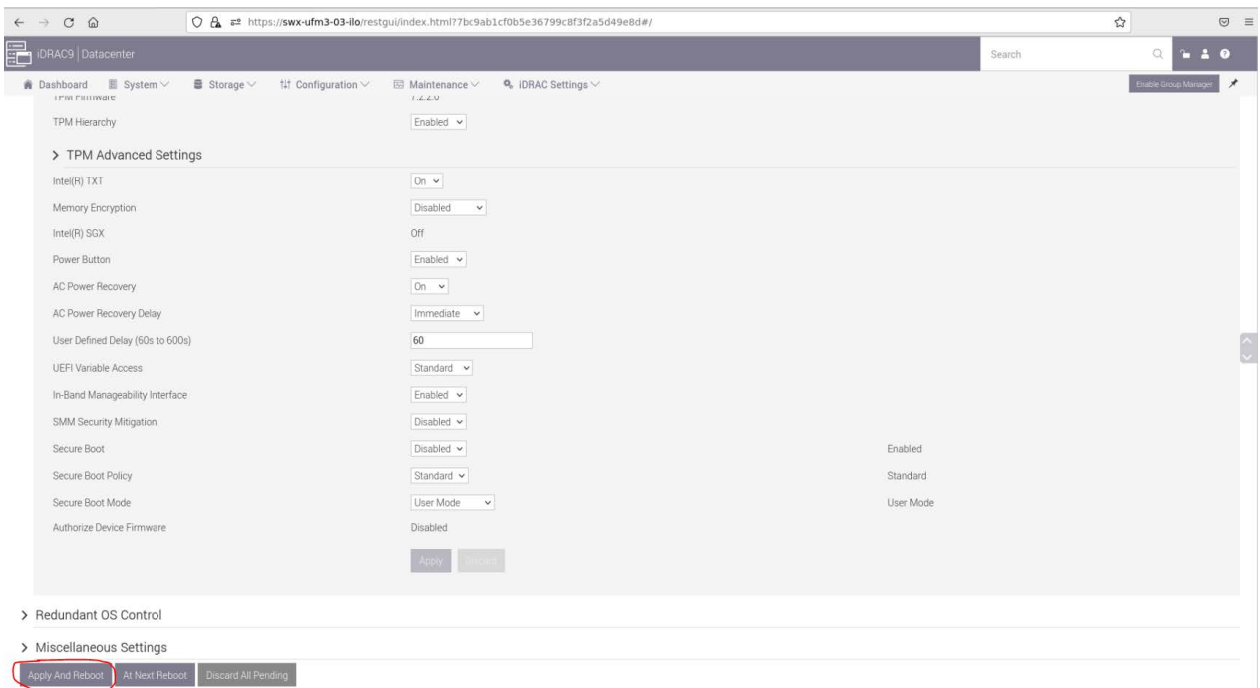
https://swx-ufm3-03-ilo/restgui/index.html?7bc9ab1cf0b5e36799c8f3f2a5d49e8d#/

iDRAC9 | Datacenter

Search

Dashboard System Storage Configuration Maintenance iDRAC Settings

Enable Group Manager

TPM Firmware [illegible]

TPM Hierarchy Enabled

> TPM Advanced Settings

Intel(R) TXT On

Memory Encryption Disabled

Intel(R) SGX Off

Power Button Enabled

AC Power Recovery On

AC Power Recovery Delay Immediate

User Defined Delay (60s to 600s) 60

UEFI Variable Access Standard

In-Band Manageability Interface Enabled

SMM Security Mitigation Disabled

Secure Boot Disabled Enabled

Secure Boot Policy Standard Standard

Secure Boot Mode User Mode User Mode

Authorize Device Firmware Disabled

Apply Discard

> Redundant OS Control

> Miscellaneous Settings

Apply And Reboot At Next Reboot Discard All Pending